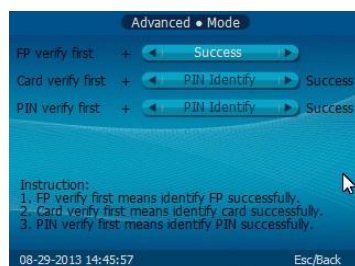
Advanced • Mode

FP verify first + Success

Card verify first + PIN Identify Success

PIN verify first + PIN Identify Success

Instruction:
1. FP verify first means identify FP successfully.
2. Card verify first means identify card successfully.
3. PIN verify first means identify PIN successfully.

08-29-2013 14:45:57 Esc/Back